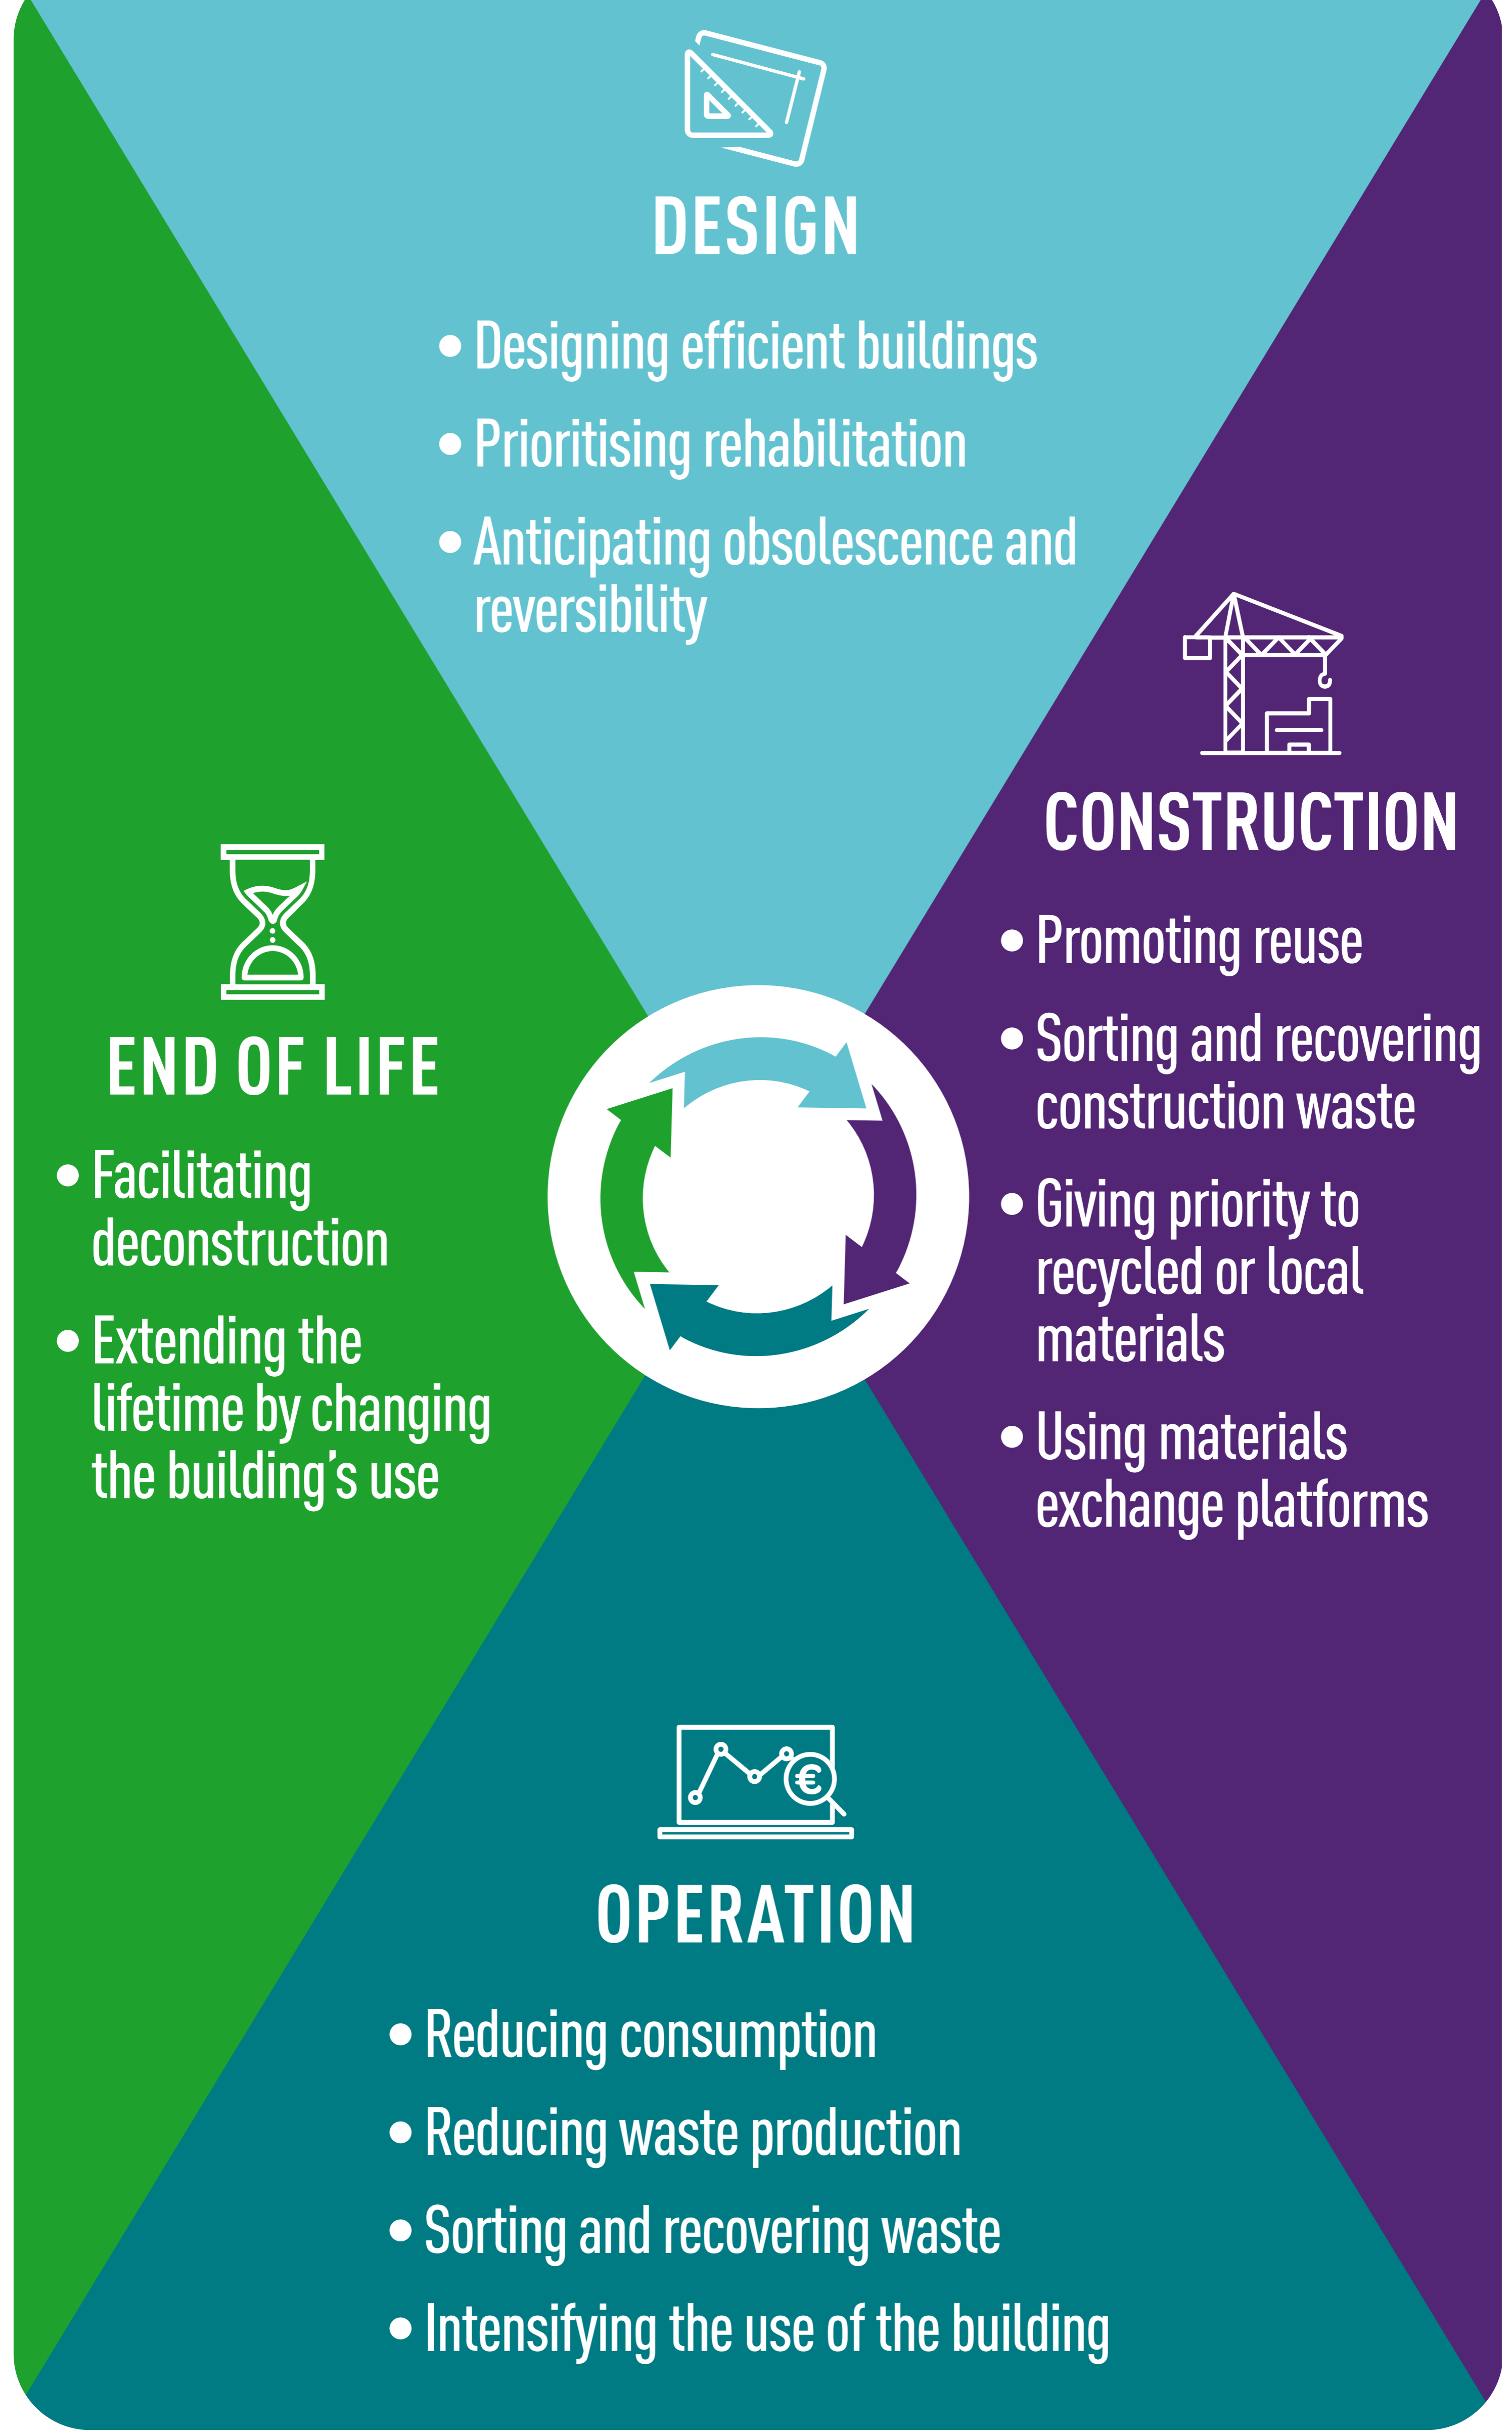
DESIGN

• Designing efficient buildings
• Prioritising rehabilitation
• Anticipating obsolescence and reversibility

CONSTRUCTION

• Promoting reuse
• Sorting and recovering construction waste
• Giving priority to recycled or local materials
• Using materials exchange platforms

END OF LIFE

• Facilitating deconstruction
• Extending the lifetime by changing the building's use

OPERATION

• Reducing consumption
• Reducing waste production
• Sorting and recovering waste
• Intensifying the use of the building